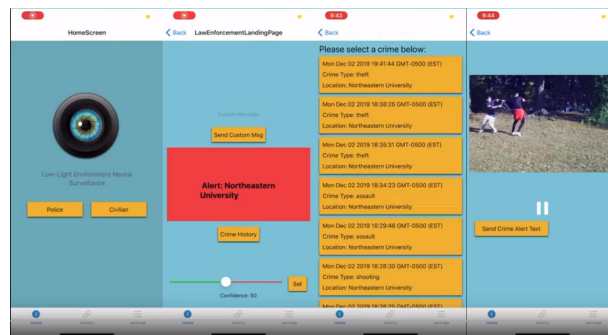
HomeScreen

Low-Light Environment Neural Surveillance

Police

Civilian

Home

History

Settings

< Back LawEnforcementLandingPage

Custom Message

Send Custom Msg

Alert: Northeastern University

Crime History

Set

Confidence: 50

Home

History

Settings

9:43

< Back

Please select a crime below:

Mon Dec 02 2019 19:41:44 GMT-0500 (EST)
Crime Type: theft
Location: Northeastern University

Mon Dec 02 2019 18:38:25 GMT-0500 (EST)
Crime Type: theft
Location: Northeastern University

Mon Dec 02 2019 18:36:31 GMT-0500 (EST)
Crime Type: theft
Location: Northeastern University

Mon Dec 02 2019 18:34:23 GMT-0500 (EST)
Crime Type: assault
Location: Northeastern University

Mon Dec 02 2019 18:29:46 GMT-0500 (EST)
Crime Type: assault
Location: Northeastern University

Mon Dec 02 2019 18:28:30 GMT-0500 (EST)
Crime Type: shooting
Location: Northeastern University

Mon Dec 02 2019 18:28:25 GMT-0500 (EST)

Home

History

Settings

9:44

< Back

Send Crime Alert Text

Home

History

Settings